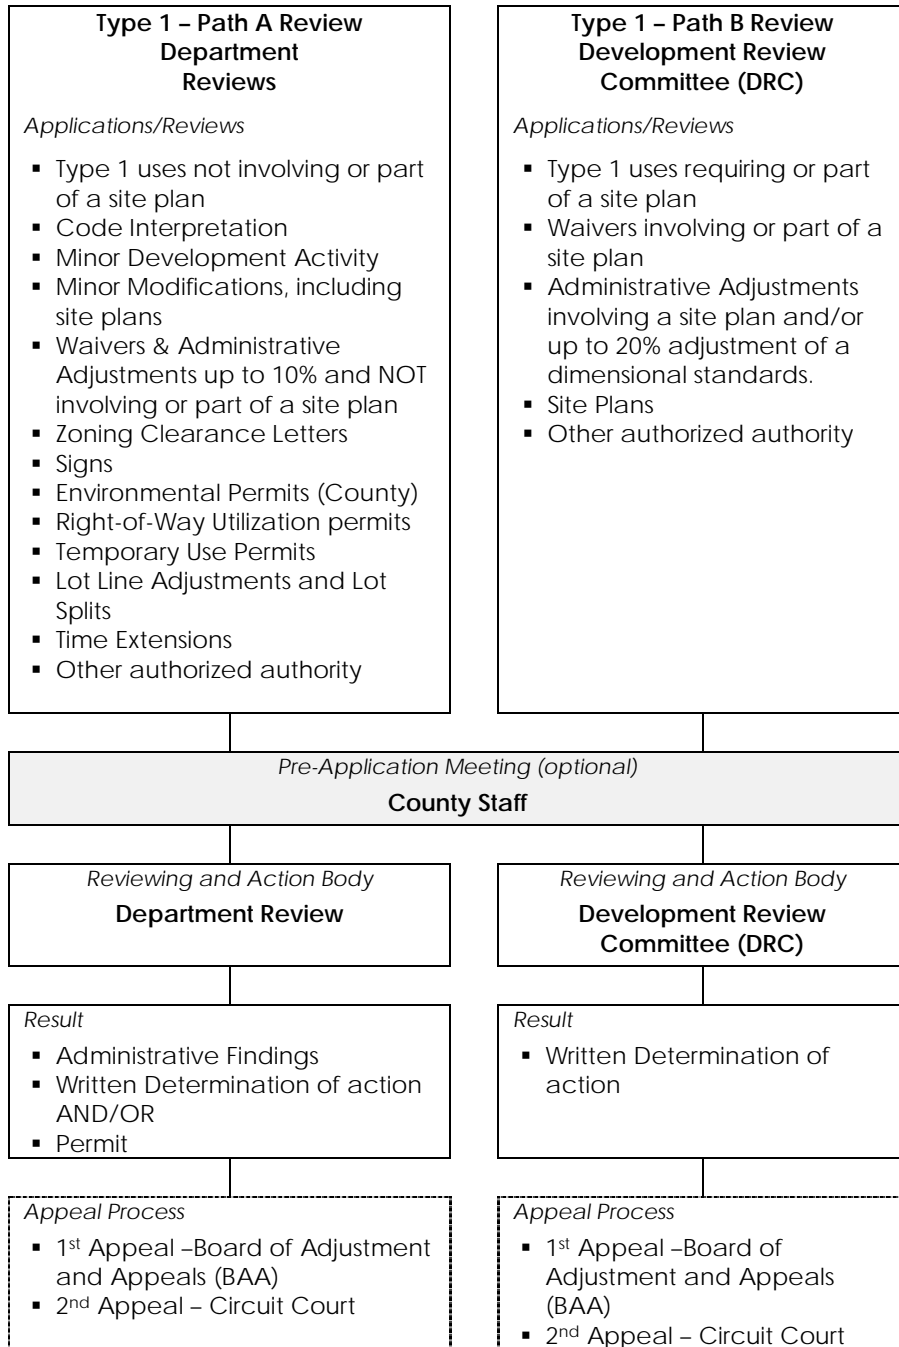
**Type 1 – Path A Review Department Reviews**

*Applications/Reviews*

- Type 1 uses not involving or part of a site plan
- Code Interpretation
- Minor Development Activity
- Minor Modifications, including site plans
- Waivers & Administrative Adjustments up to 10% and NOT involving or part of a site plan
- Zoning Clearance Letters
- Signs
- Environmental Permits (County)
- Right-of-Way Utilization permits
- Temporary Use Permits
- Lot Line Adjustments and Lot Splits
- Time Extensions
- Other authorized authority

**Type 1 – Path B Review Development Review Committee (DRC)**

*Applications/Reviews*

- Type 1 uses requiring or part of a site plan
- Waivers involving or part of a site plan
- Administrative Adjustments involving a site plan and/or up to 20% adjustment of a dimensional standards.
- Site Plans
- Other authorized authority

*Pre-Application Meeting (optional)*

**County Staff**

*Reviewing and Action Body*

**Department Review**

*Reviewing and Action Body*

**Development Review Committee (DRC)**

*Result*

- Administrative Findings
- Written Determination of action AND/OR
- Permit

*Result*

- Written Determination of action

*Appeal Process*

- 1st Appeal –Board of Adjustment and Appeals (BAA)
- 2nd Appeal – Circuit Court

*Appeal Process*

- 1st Appeal –Board of Adjustment and Appeals (BAA)
- 2nd Appeal – Circuit Court